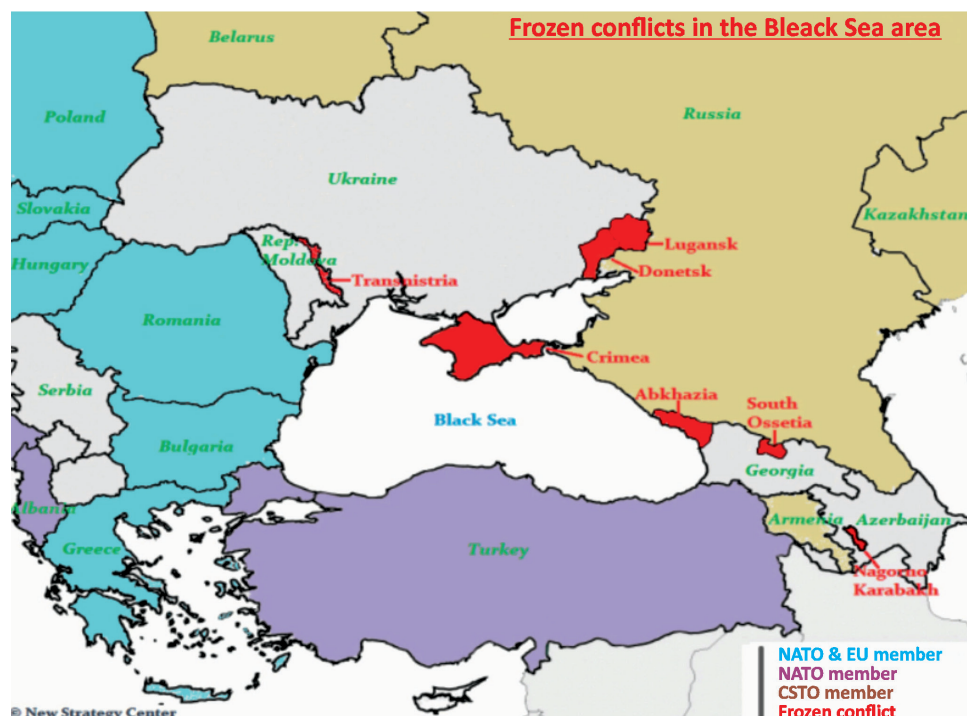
Frozen conflicts in the Bleack Sea area

Belarus

Russia

Poland

Ukraine

Kazakhstan

Slovakia

Rep. Moldova

Lugansk

Hungary

Transnistria

Donetsk

Romania

Crimea

Serbia

Abkhazia

South Ossetia

Black Sea

Bulgaria

Georgia

Albania

Armenia

Azerbaijan

Greece

Turkey

Nagorno Karabakh

© New Strategy Center

NATO & EU member
NATO member
CSTO member
Frozen conflict